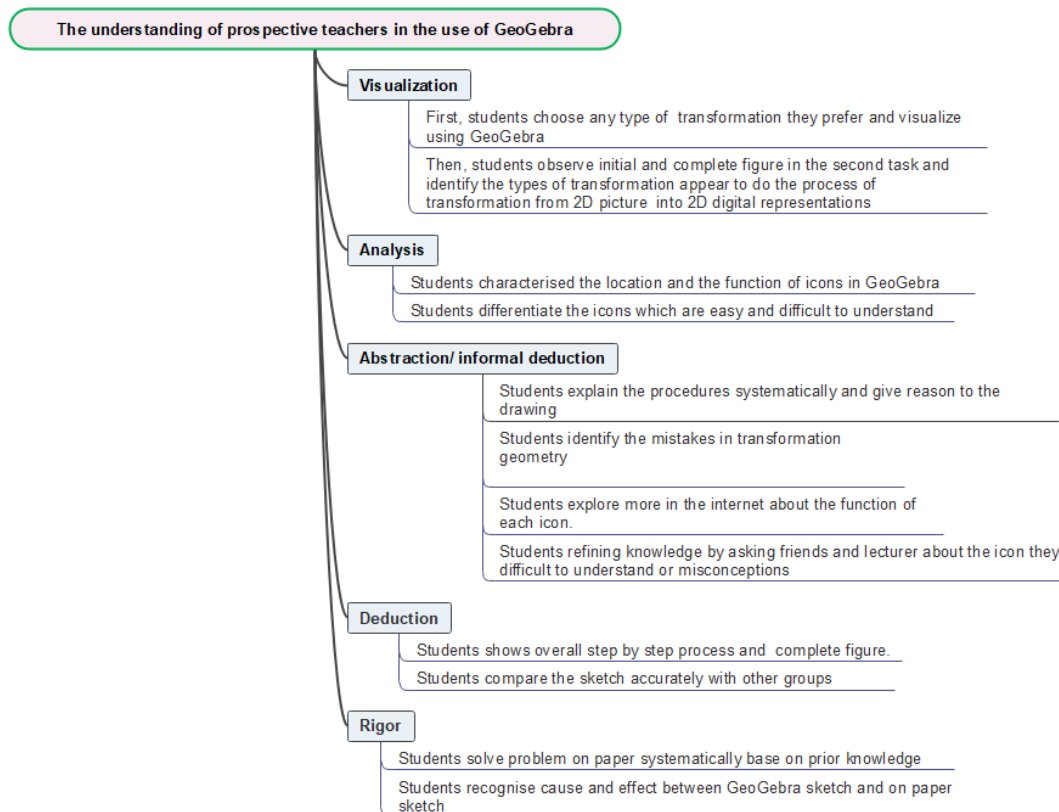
The understanding of prospective teachers in the use of GeoGebra

Visualization

First, students choose any type of transformation they prefer and visualize using GeoGebra

Then, students observe initial and complete figure in the second task and identify the types of transformation appear to do the process of transformation from 2D picture into 2D digital representations

Analysis

Students characterised the location and the function of icons in GeoGebra

Students differentiate the icons which are easy and difficult to understand

Abstraction/ informal deduction

Students explain the procedures systematically and give reason to the drawing

Students identify the mistakes in transformation geometry

Students explore more in the internet about the function of each icon.

Students refining knowledge by asking friends and lecturer about the icon they difficult to understand or misconceptions

Deduction

Students shows overall step by step process and complete figure.

Students compare the sketch accurately with other groups

Rigor

Students solve problem on paper systematically base on prior knowledge

Students recognise cause and effect between GeoGebra sketch and on paper sketch